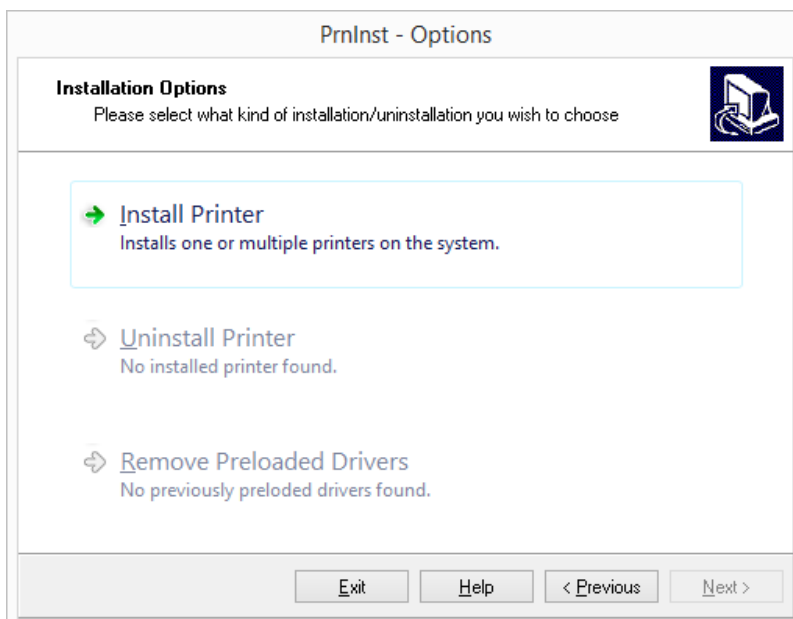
PrnInst - Options

Installation Options
Please select what kind of installation/uninstallation you wish to choose

Install Printer
Installs one or multiple printers on the system.

Uninstall Printer
No installed printer found.

Remove Preloaded Drivers
No previously preloded drivers found.

Exit
Help
< Previous
Next >